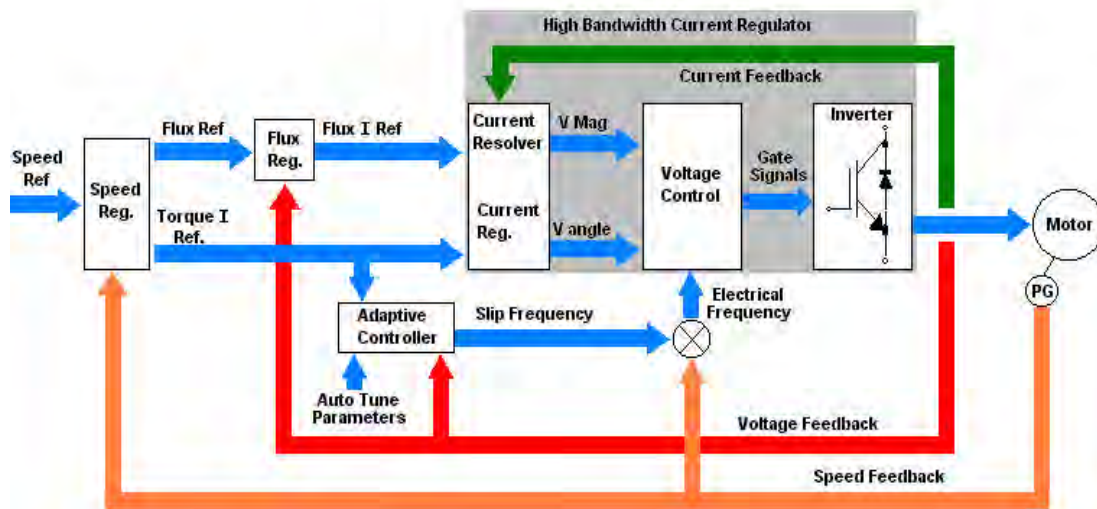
High Bandwidth Current Regulator

Current Feedback

Speed Ref

Speed Reg.

Flux Ref

Flux Reg.

Flux I Ref

Current Resolver

Current Reg.

V Mag

V angle

Voltage Control

Gate Signals

Inverter

Motor

PG

Torque I Ref.

Adaptive Controller

Slip Frequency

Electrical Frequency

Auto Tune Parameters

Voltage Feedback

Speed Feedback